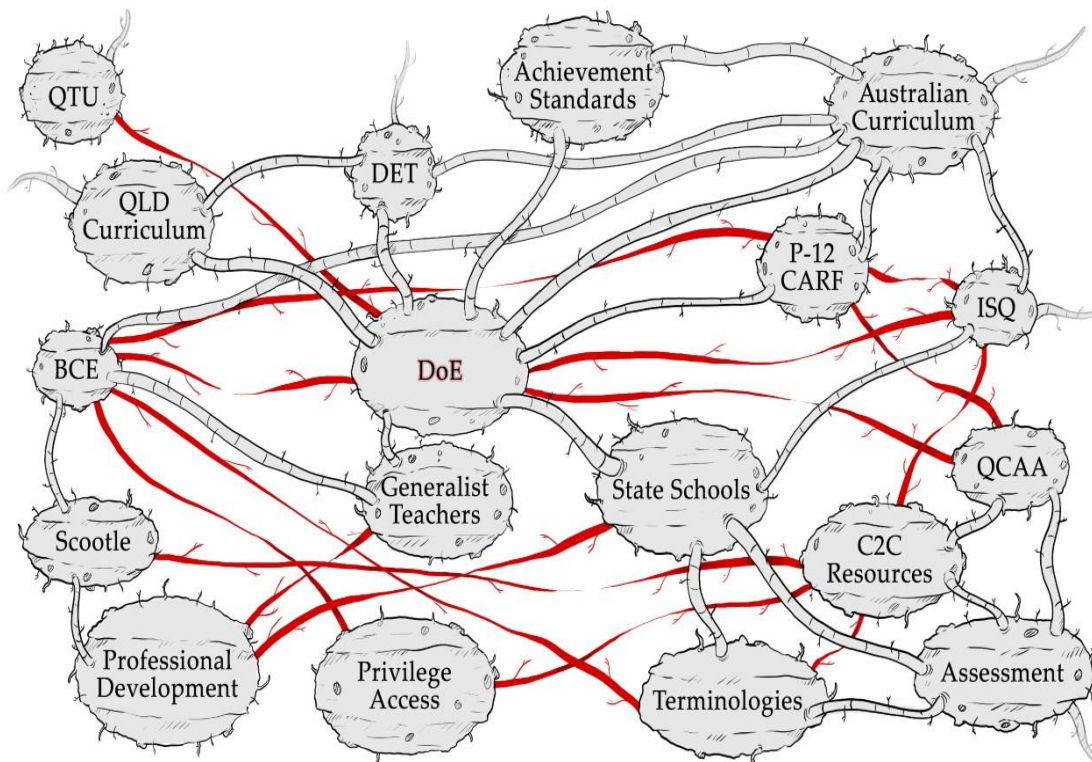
QTU

Achievement Standards

Australian Curriculum

QLD Curriculum

DET

P-12 CARF

ISQ

BCE

DoE

QCAA

Generalist Teachers

State Schools

Scootle

C2C Resources

Professional Development

Privilege Access

Terminologies

Assessment